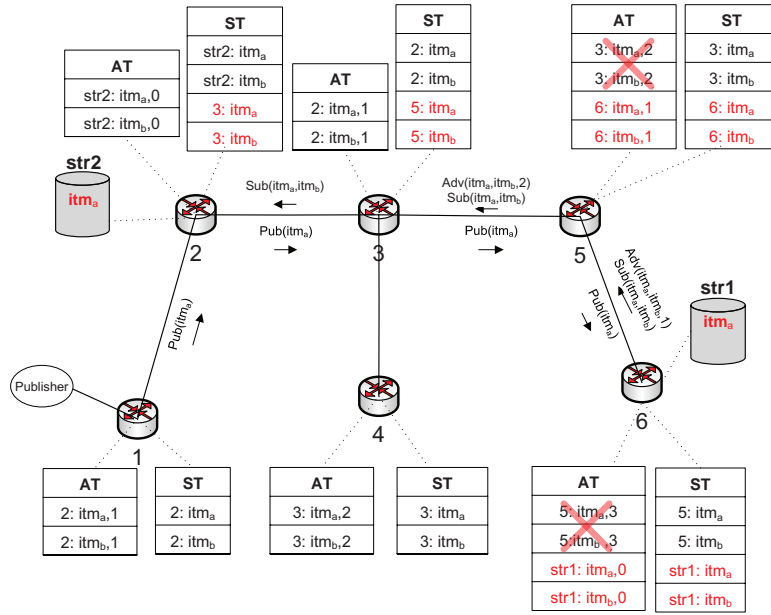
| ST |
|---|
| str2: itm$_a$ |
| str2: itm$_b$ |
| 3: itm$_a$ |
| 3: itm$_b$ |

| AT |
|---|
| str2: itm$_a$,0 |
| str2: itm$_b$,0 |

str2
itm$_a$

| AT |
|---|
| 2: itm$_a$,1 |
| 2: itm$_b$,1 |

| ST |
|---|
| 2: itm$_a$ |
| 2: itm$_b$ |
| 5: itm$_a$ |
| 5: itm$_b$ |

| AT |
|---|
| 3: itm$_a$,2 |
| 3: itm$_b$,2 |
| 6: itm$_a$,1 |
| 6: itm$_b$,1 |

| ST |
|---|
| 3: itm$_a$ |
| 3: itm$_b$ |
| 6: itm$_a$ |
| 6: itm$_b$ |

Sub(itm$_a$,itm$_b$)

Pub(itm$_a$)

Adv(itm$_a$,itm$_b$,2)
Sub(itm$_a$,itm$_b$)

Pub(itm$_a$)

2

3

5

Adv(itm$_a$,itm$_b$,1)
Sub(itm$_a$,itm$_b$)

Pub(itm$_a$)

str1
itm$_a$

Pub(itm$_a$)

Publisher

6

4

1

| AT |
|---|
| 2: itm$_a$,1 |
| 2: itm$_b$,1 |

| ST |
|---|
| 2: itm$_a$ |
| 2: itm$_b$ |

| AT |
|---|
| 3: itm$_a$,2 |
| 3: itm$_b$,2 |

| ST |
|---|
| 3: itm$_a$ |
| 3: itm$_b$ |

| AT |
|---|
| 5: itm$_a$,3 |
| 5: itm$_b$,3 |
| str1: itm$_a$,0 |
| str1: itm$_b$,0 |

| ST |
|---|
| 5: itm$_a$ |
| 5: itm$_b$ |
| str1: itm$_a$ |
| str1: itm$_b$ |